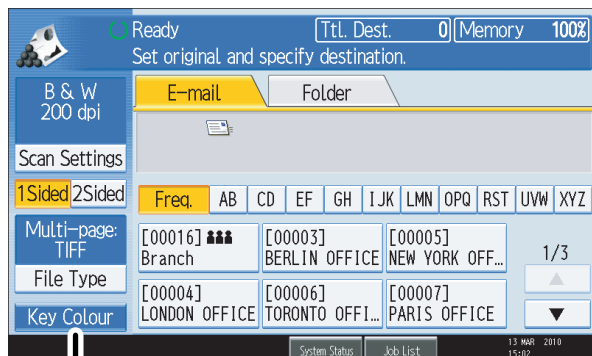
Ready
Set original and specify destination.
Ttl. Dest. 0 Memory 100%

B & W
200 dpi

Scan Settings

1Sided 2Sided

Multi-page:
TIFF

File Type

Key Colour

E-mail

Folder

Freq. AB CD EF GH IJK LMN OPQ RST UVW XYZ

[00016]
Branch

[00003]
BERLIN OFFICE

[00005]
NEW YORK OFF...

1/3

[00004]
LONDON OFFICE

[00006]
TORONTO OFFI...

[00007]
PARIS OFFICE

System Status

Job List

13 MAR 2010
15:02